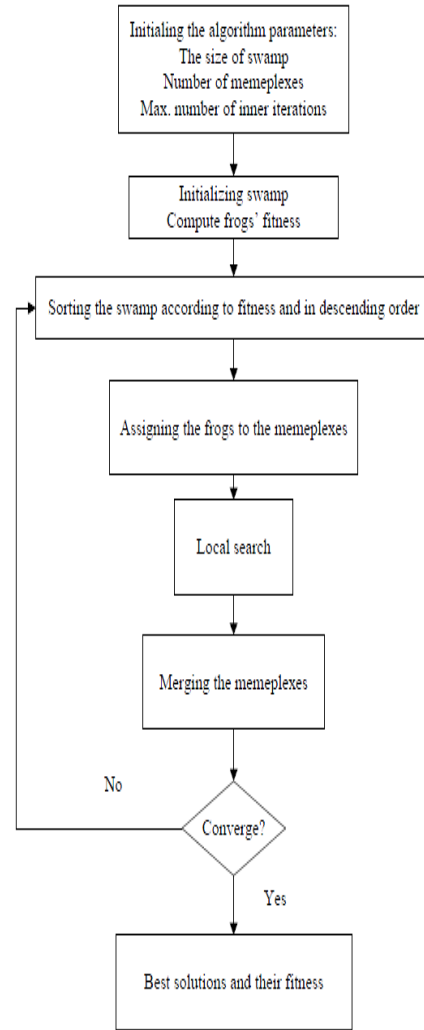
Initialing the algorithm parameters:
The size of swamp
Number of memeplexes
Max. number of inner iterations

Initializing swamp
Compute frogs' fitness

Sorting the swamp according to fitness and in descending order

Assigning the frogs to the memeplexes

Local search

Merging the memeplexes

No

Converge?

Yes

Best solutions and their fitness